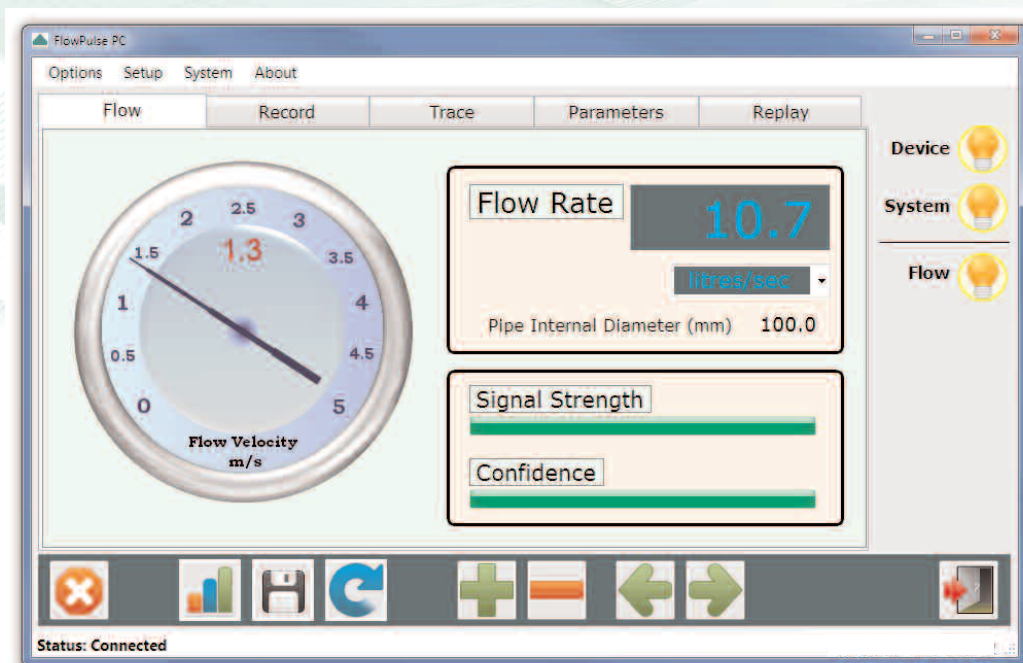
FlowPulse PC

Options Setup System About

Flow Record Trace Parameters Replay

2 2.5 3
1.3
1.5 3.5
1 4
0.5 4.5
0 5
Flow Velocity
m/s

Flow Rate 10.7
litres/sec
Pipe Internal Diameter (mm) 100.0

Signal Strength

Confidence

Device
System
Flow

Status: Connected